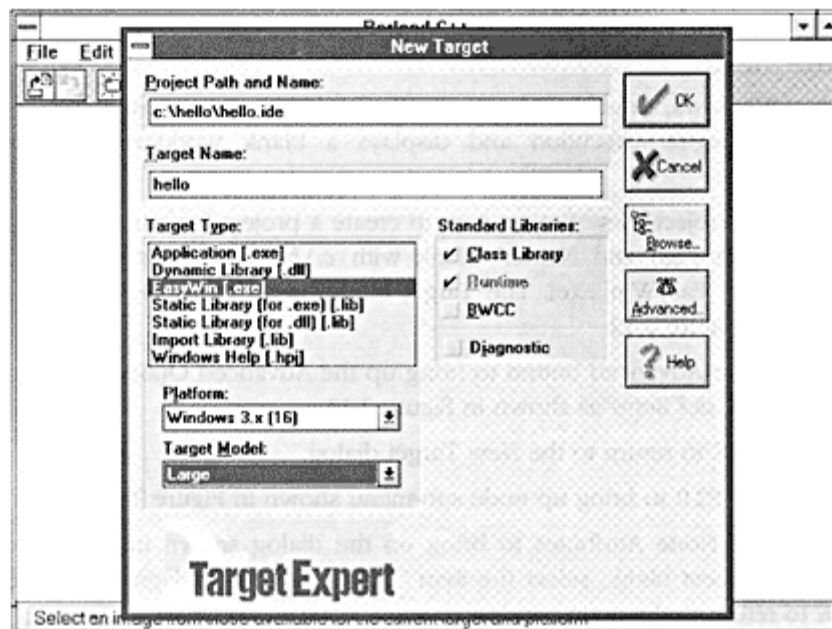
Borland C++

File Edit

New Target

Project Path and Name:

c:\hello\hello.ide

Target Name:

hello

Target Type:

Application [.exe]
Dynamic Library [.dll]
EasyWin [.exe]
Static Library (for .exe) [.lib]
Static Library (for .dll) [.lib]
Import Library [.lib]
Windows Help [.hpj]

Standard Libraries:

Class Library

Runtime

BWCC

Diagnostic

Platform:

Windows 3.x (16)

Target Model:

Large

OK

Cancel

Browse...

Advanced...

Help

Target Expert

Select an image from those available for the current target and platform